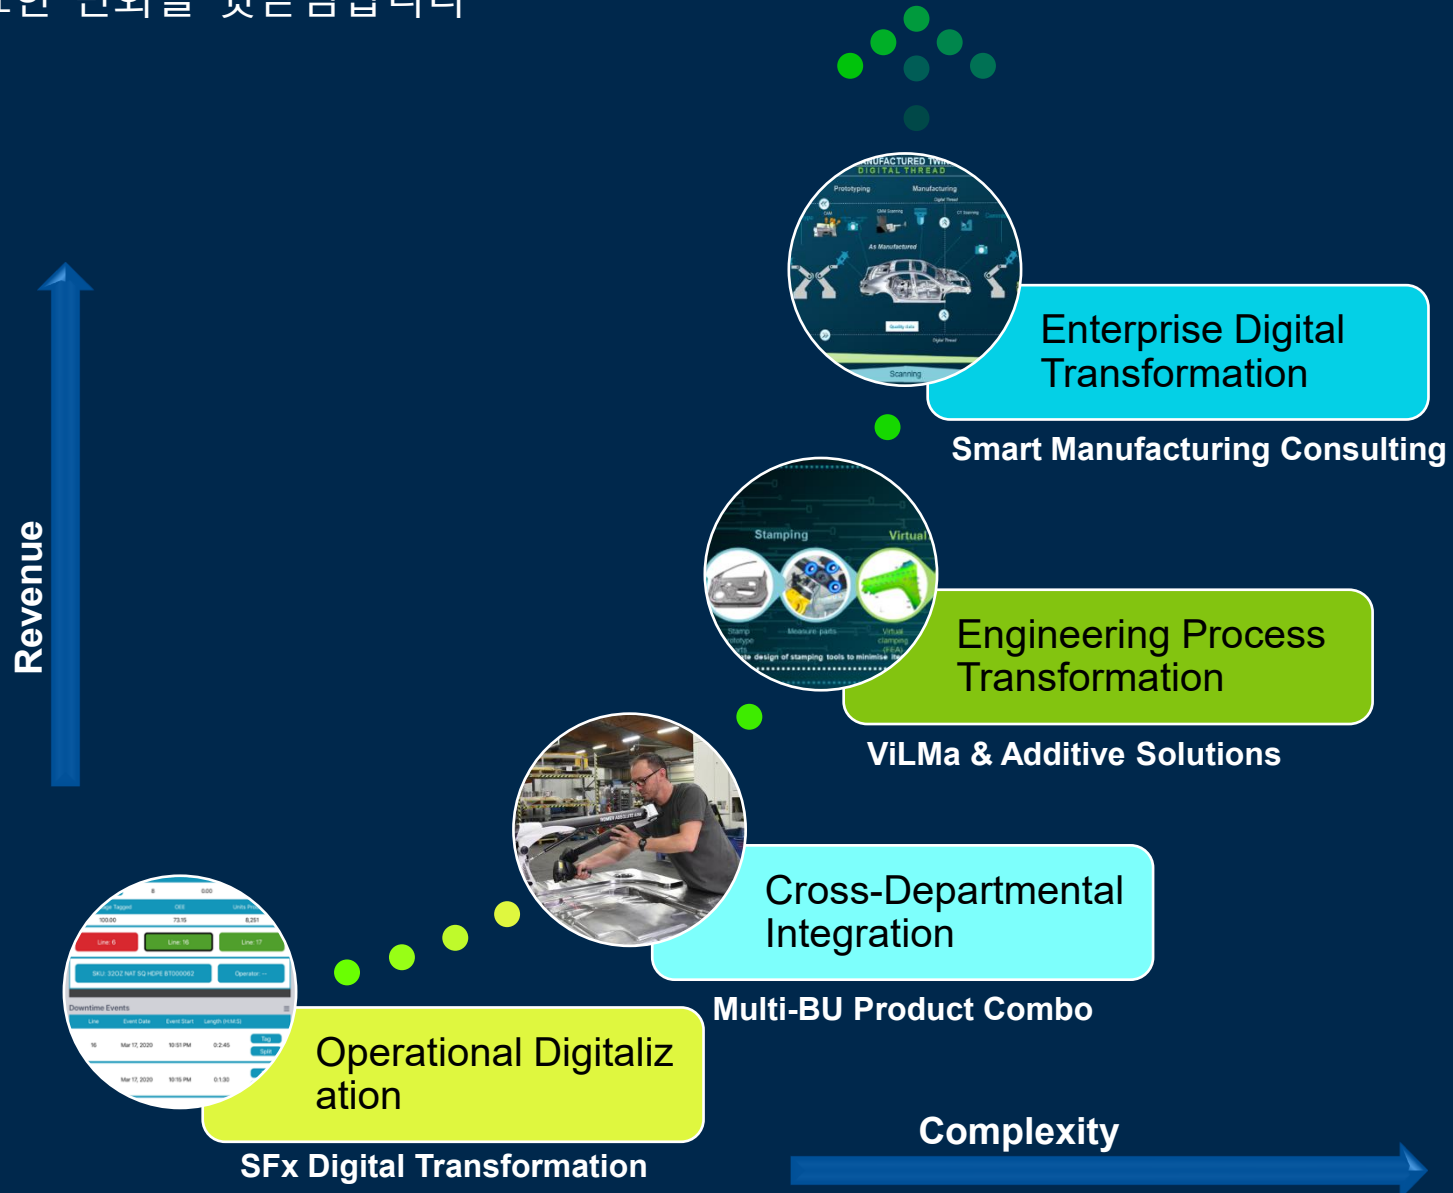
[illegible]

Revenue

Enterprise Digital Transformation

Smart Manufacturing Consulting

Engineering Process Transformation

ViLMa & Additive Solutions

Cross-Departmental Integration

Multi-BU Product Combo

Operational Digitaliz ation

SFx Digital Transformation

Complexity